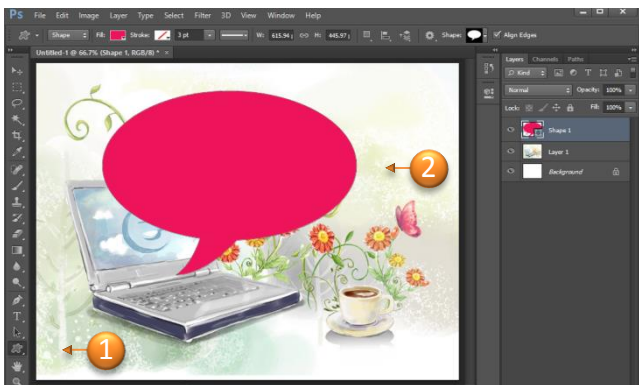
Ps File Edit Image Layer Type Select Filter 3D View Window Help

Shape Fill: Stroke: 3 pt W: 615.94 H: 445.97 Shape: Align Edges

Untitled-1 @ 66.7% (Shape 1, RGB/8) * ×

Layers Channels Paths

Kind

Normal Opacity: 100%

Lock: Fill: 100%

Shape 1

Layer 1

Background

2

1